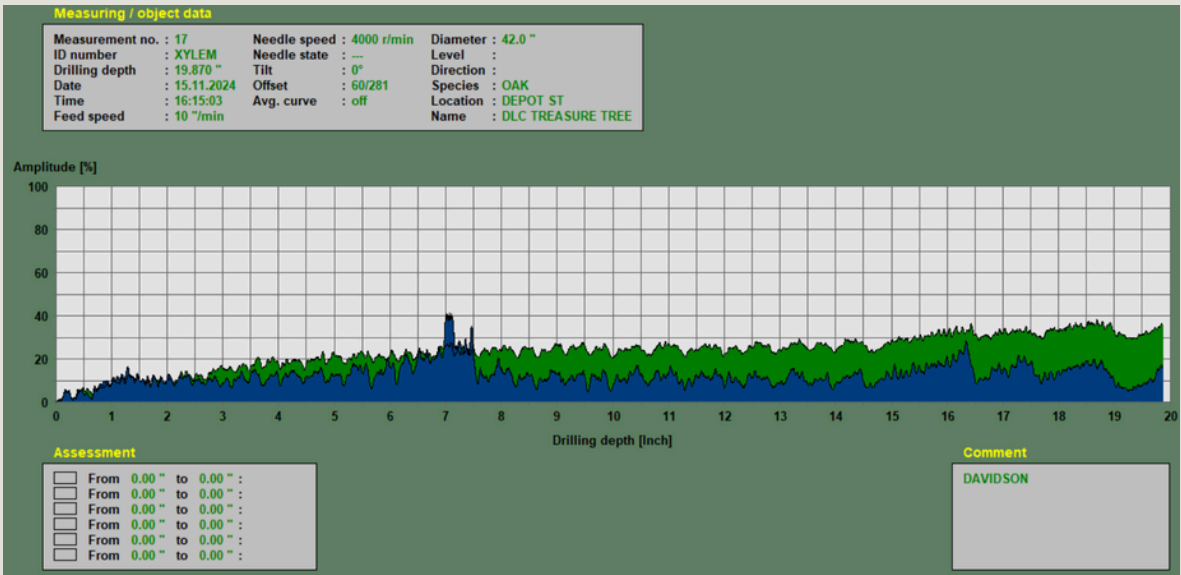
Measuring / object data

| | | | | | |
|---|---|---|---|---|---|
| Measurement no. | : 17 | Needle speed | : 4000 r/min | Diameter | : 42.0 " |
| ID number | : XYLEM | Needle state | : --- | Level | : |
| Drilling depth | : 19.870 " | Tilt | : 0° | Direction | : |
| Date | : 15.11.2024 | Offset | : 60/281 | Species | : OAK |
| Time | : 16:15:03 | Avg. curve | : off | Location | : DEPOT ST |
| Feed speed | : 10 "/min | | | Name | : DLC TREASURE TREE |

Amplitude [%]

100
80
60
40
20
0

0 1 2 3 4 5 6 7 8 9 10 11 12 13 14 15 16 17 18 19 20

Drilling depth [Inch]

Assessment

From 0.00 " to 0.00 " :
From 0.00 " to 0.00 " :
From 0.00 " to 0.00 " :
From 0.00 " to 0.00 " :
From 0.00 " to 0.00 " :
From 0.00 " to 0.00 " :

Comment

DAVIDSON